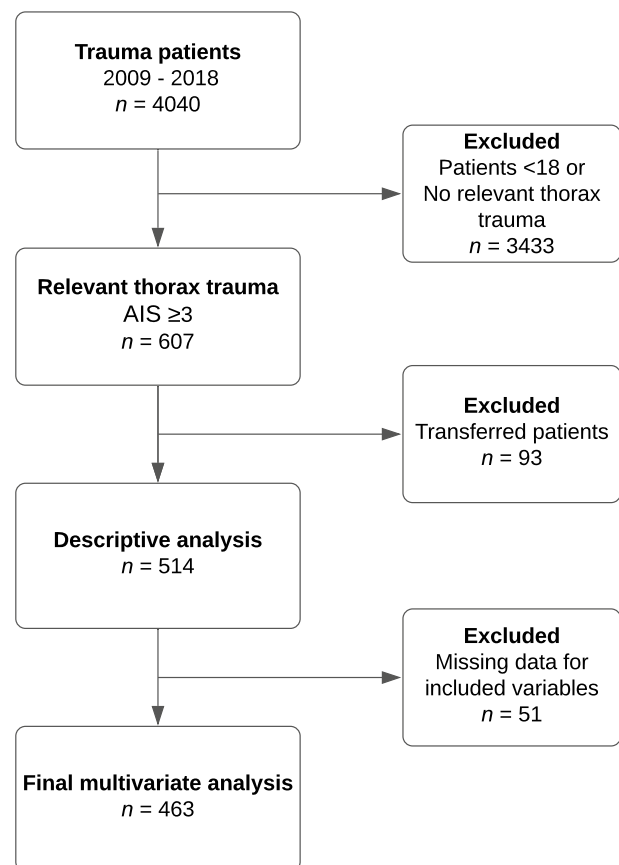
**Trauma patients**
2009 - 2018
$n$ = 4040

**Excluded**
Patients <18 or No relevant thorax trauma
$n$ = 3433

**Relevant thorax trauma**
AIS ≥3
$n$ = 607

**Excluded**
Transferred patients
$n$ = 93

**Descriptive analysis**
$n$ = 514

**Excluded**
Missing data for included variables
$n$ = 51

**Final multivariate analysis**
$n$ = 463